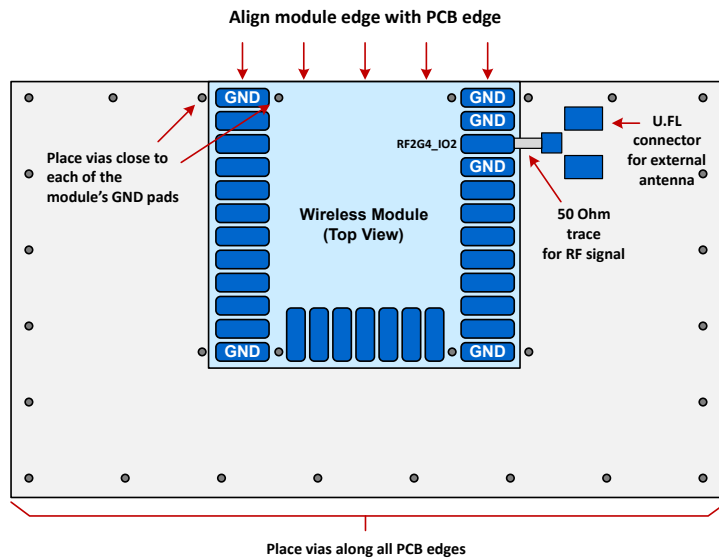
Align module edge with PCB edge

GND
GND
GND
GND
GND
GND

Place vias close to each of the module's GND pads

RF2G4_IO2

U.FL connector for external antenna

Wireless Module (Top View)

50 Ohm trace for RF signal

Place vias along all PCB edges